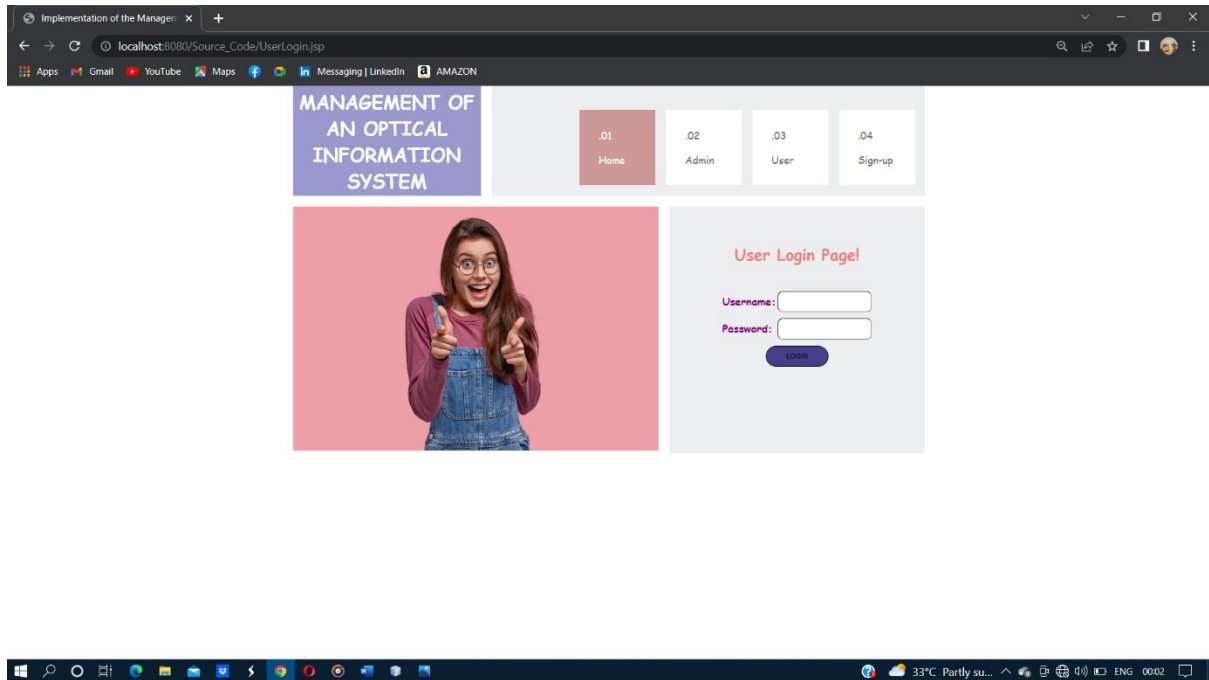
Implementation of the Managem ×
+

localhost:8080/Source_Code/UserLogin.jsp

Apps Gmail YouTube Maps Messaging | LinkedIn AMAZON

MANAGEMENT OF AN OPTICAL INFORMATION SYSTEM

.01 Home
.02 Admin
.03 User
.04 Sign-up

User Login Page!

Username:
Password:
LOGIN

33°C Partly su... ENG 00:02